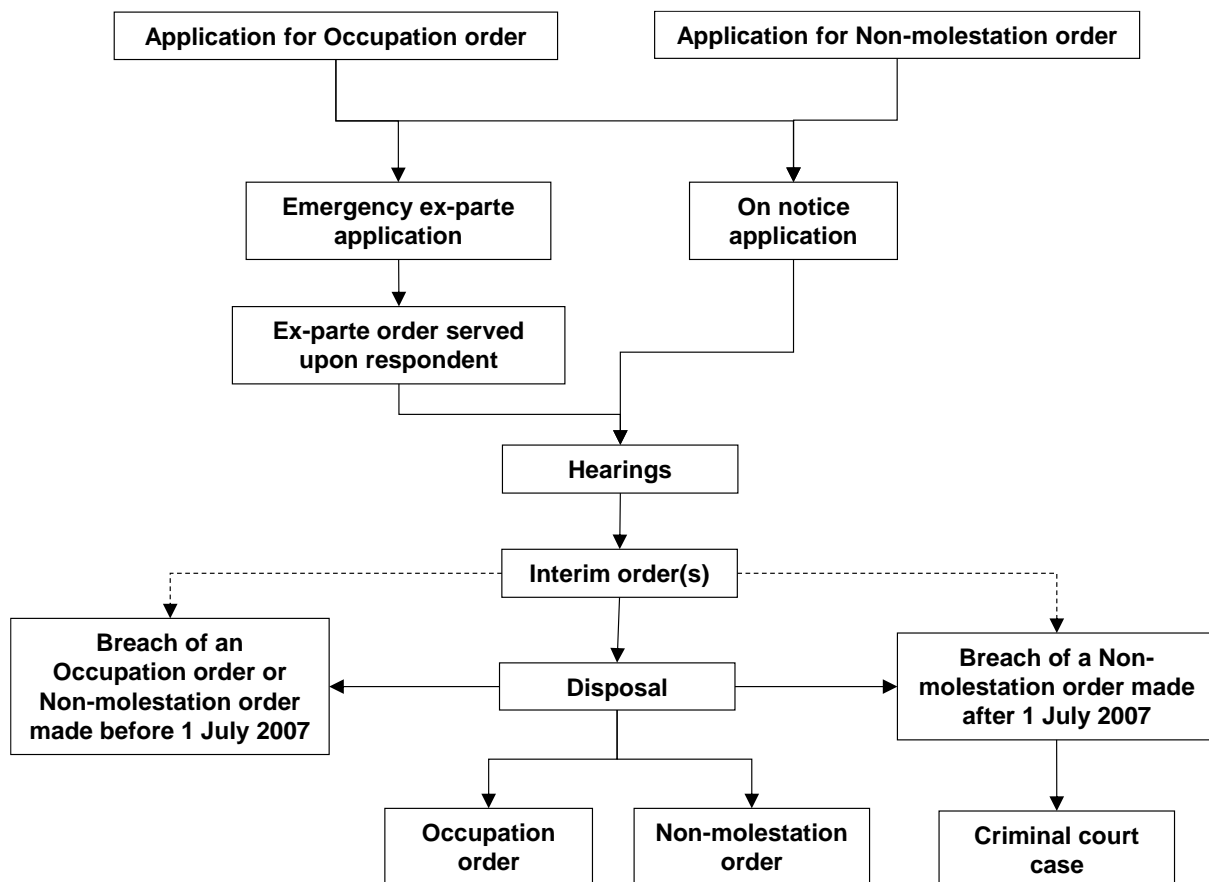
Application for Occupation order

Application for Non-molestation order

Emergency ex-parte application

On notice application

Ex-parte order served upon respondent

Hearings

Interim order(s)

Breach of an Occupation order or Non-molestation order made before 1 July 2007

Disposal

Breach of a Non-molestation order made after 1 July 2007

Occupation order

Non-molestation order

Criminal court case